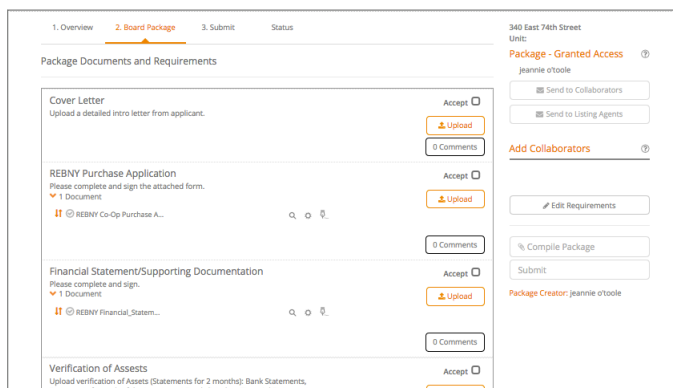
1. Overview 2. Board Package 3. Submit Status

Package Documents and Requirements

Cover Letter
Upload a detailed intro letter from applicant.
Accept
Upload
0 Comments

REBNY Purchase Application
Please complete and sign the attached form.
1 Document
REBNY Co-Op Purchase A...
Accept
Upload
0 Comments

Financial Statement/Supporting Documentation
Please complete and sign.
1 Document
REBNY Financial_Statem...
Accept
Upload
0 Comments

Verification of Assets
Upload verification of Assets (Statements for 2 months): Bank Statements,
Accept

340 East 74th Street
Unit:

Package - Granted Access
jeannie o'toole
Send to Collaborators
Send to Listing Agents

Add Collaborators

Edit Requirements

Compile Package
Submit

Package Creator: jeannie o'toole